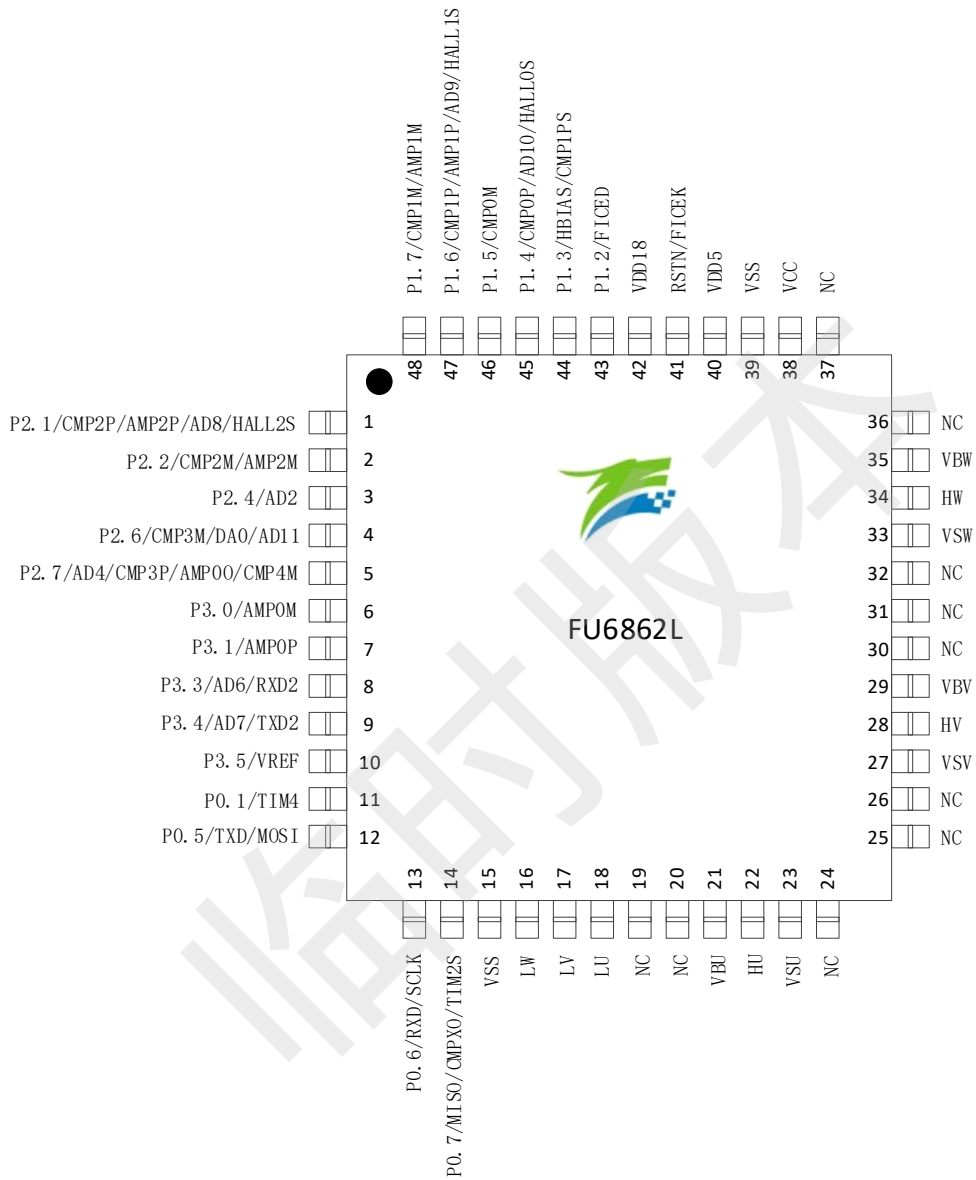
P1.7/CMP1M/AMP1M
P1.6/CMP1P/AMP1P/AD9/HALL1S
P1.5/CMP0M
P1.4/CMP0P/AD10/HALL0S
P1.3/HBIAS/CMP1PS
P1.2/FICED
VDD18
RSTN/FICEK
VDD5
VSS
VCC
NC

48 47 46 45 44 43 42 41 40 39 38 37

P2.1/CMP2P/AMP2P/AD8/HALL2S 1
P2.2/CMP2M/AMP2M 2
P2.4/AD2 3
P2.6/CMP3M/DA0/AD11 4
P2.7/AD4/CMP3P/AMP00/CMP4M 5
P3.0/AMP0M 6
P3.1/AMP0P 7
P3.3/AD6/RXD2 8
P3.4/AD7/TXD2 9
P3.5/VREF 10
P0.1/TIM4 11
P0.5/TXD/MOSI 12

FU6862L

36 NC
35 VBW
34 HW
33 VSW
32 NC
31 NC
30 NC
29 VBV
28 HV
27 VSV
26 NC
25 NC

13 14 15 16 17 18 19 20 21 22 23 24

P0.6/RXD/SCLK
P0.7/MISO/CMPXO/TIM2S
VSS
LW
LV
LU
NC
NC
VBU
HU
VSU
NC

临时版本